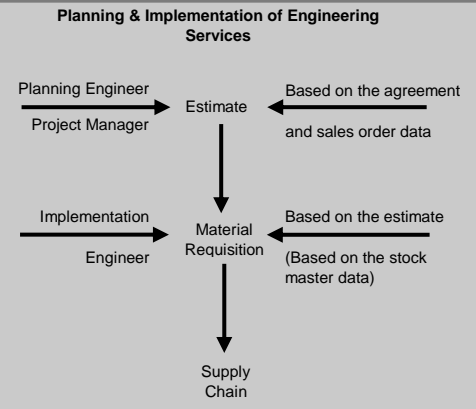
Planning & Implementation of Engineering Services

Planning Engineer
Project Manager

Estimate

Based on the agreement
and sales order data

Implementation
Engineer

Material Requisition

Based on the estimate
(Based on the stock master data)

Supply Chain